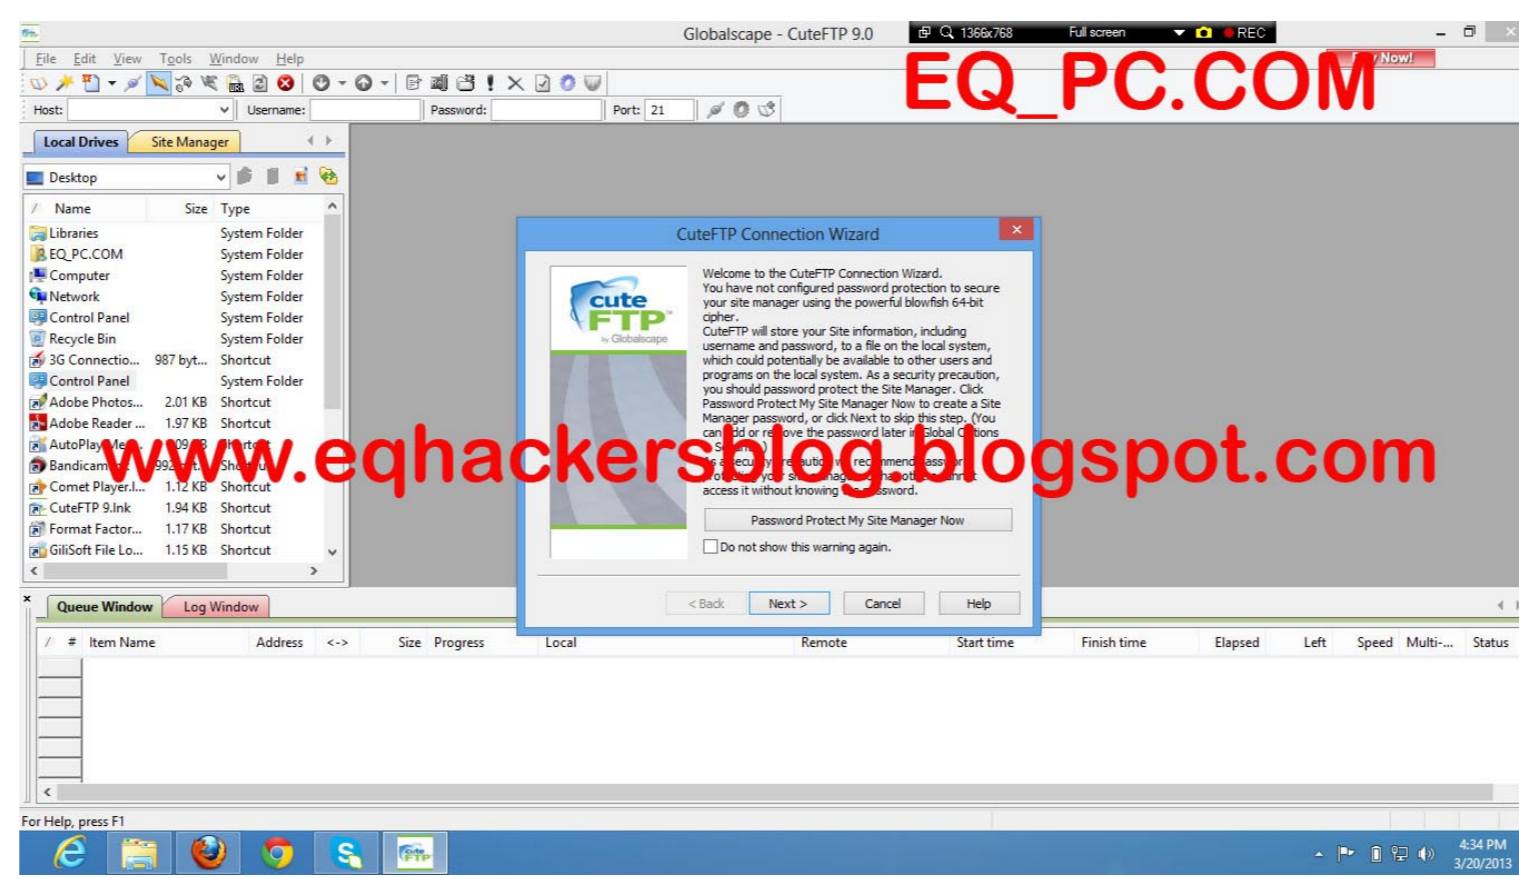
Globalscape - CuteFTP 9.0

1366x768 Full screen REC

File Edit View Tools Window Help

EQ_PC.COM

Now!

Host: Username: Password: Port: 21

Local Drives Site Manager

Desktop

| Name | Size | Type |
|---|---|---|
| Libraries | | System Folder |
| EQ_PC.COM | | System Folder |
| Computer | | System Folder |
| Network | | System Folder |
| Control Panel | | System Folder |
| Recycle Bin | | System Folder |
| 3G Connectio... | 987 byt... | Shortcut |
| Control Panel | | System Folder |
| Adobe Photos... | 2.01 KB | Shortcut |
| Adobe Reader ... | 1.97 KB | Shortcut |
| AutoPlay Me... | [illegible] | Shortcut |
| Bandicam | 992 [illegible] | Shortcut |
| Comet Player.l... | 1.12 KB | Shortcut |
| CuteFTP 9.lnk | 1.94 KB | Shortcut |
| Format Factor... | 1.17 KB | Shortcut |
| GiliSoft File Lo... | 1.15 KB | Shortcut |

CuteFTP Connection Wizard

cute FTP by Globalscape

Welcome to the CuteFTP Connection Wizard. You have not configured password protection to secure your site manager using the powerful blowfish 64-bit cipher.
CuteFTP will store your Site information, including username and password, to a file on the local system, which could potentially be available to other users and programs on the local system. As a security precaution, you should password protect the Site Manager. Click Password Protect My Site Manager Now to create a Site Manager password, or click Next to skip this step. (You can add or remove the password later in Global Options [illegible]
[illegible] access it without knowing the password.

www.eqhackersblog.blogspot.com

Password Protect My Site Manager Now

Do not show this warning again.

< Back Next > Cancel Help

Queue Window Log Window

| / | # | Item Name | Address | <-> | Size | Progress | Local | Remote | Start time | Finish time | Elapsed | Left | Speed | Multi-... | Status |
|---|---|---|---|---|---|---|---|---|---|---|---|---|---|---|---|

For Help, press F1

4:34 PM
3/20/2013